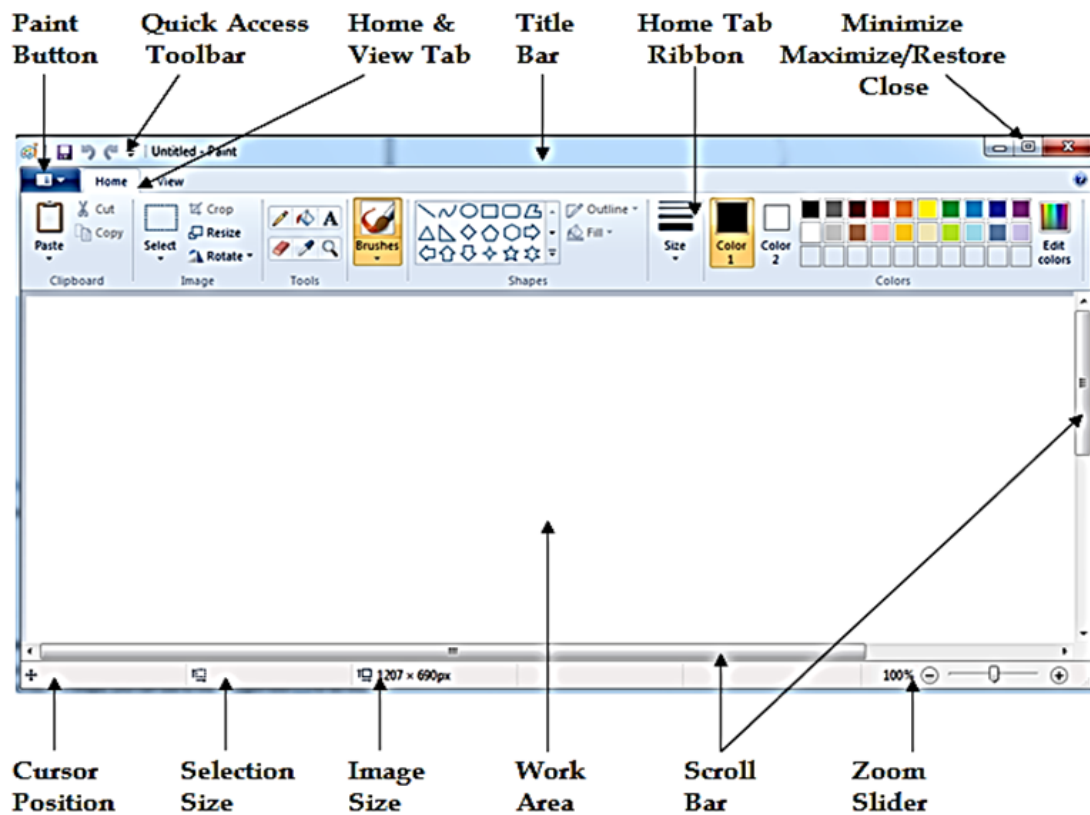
Paint Button

Quick Access Toolbar

Home & View Tab

Title Bar

Home Tab Ribbon

Minimize Maximize/Restore Close

Untitled - Paint

Home View

Cut
Copy
Paste
Clipboard

Select
Crop
Resize
Rotate
Image

A
Tools

Brushes

Outline
Fill
Shapes

Size

Color 1

Color 2

Edit colors

Colors

1207 × 690px

100%

Cursor Position

Selection Size

Image Size

Work Area

Scroll Bar

Zoom Slider